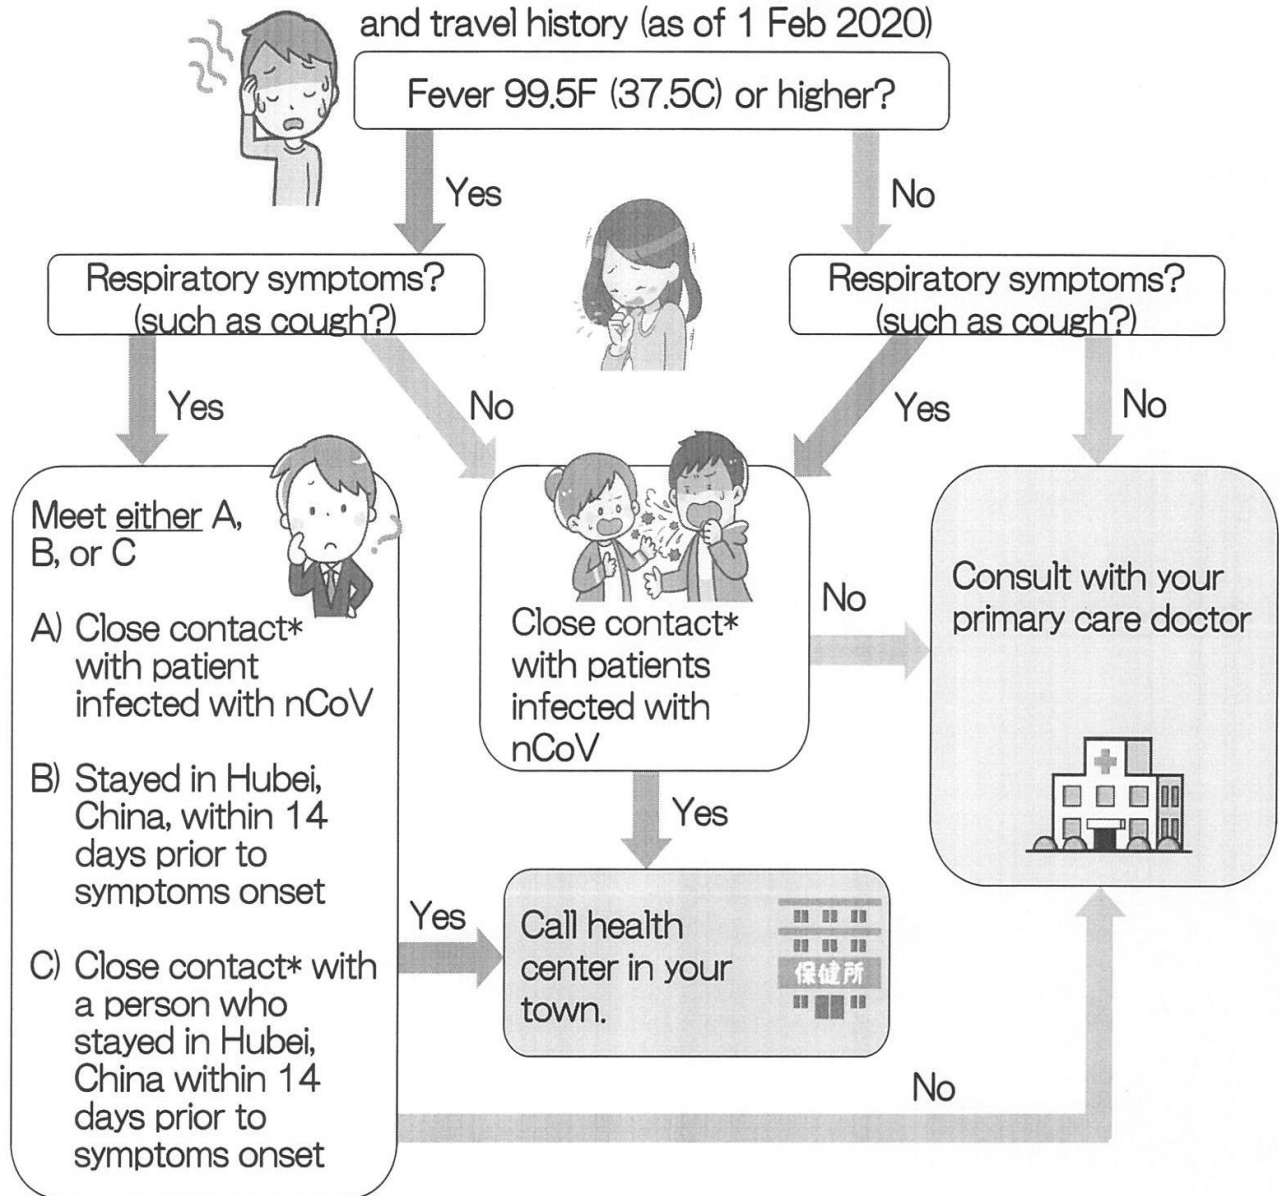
and travel history (as of 1 Feb 2020)

Fever 99.5F (37.5C) or higher?

Yes

No

Respiratory symptoms? (such as cough?)

Respiratory symptoms? (such as cough?)

Yes

No

Yes

No

Meet either A, B, or C

A) Close contact* with patient infected with nCoV

B) Stayed in Hubei, China, within 14 days prior to symptoms onset

C) Close contact* with a person who stayed in Hubei, China within 14 days prior to symptoms onset

Close contact* with patients infected with nCoV

No

Consult with your primary care doctor

Yes

Yes

Call health center in your town.

保健所

No